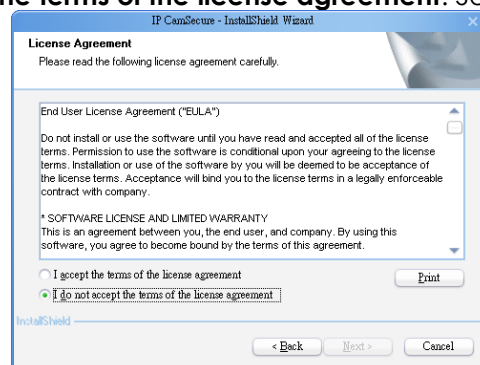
the terms of the license agreement. Se

IP CamSecure - InstallShield Wizard

License Agreement
Please read the following license agreement carefully.

End User License Agreement ("EULA")

Do not install or use the software until you have read and accepted all of the license terms. Permission to use the software is conditional upon your agreeing to the license terms. Installation or use of the software by you will be deemed to be acceptance of the license terms. Acceptance will bind you to the license terms in a legally enforceable contract with company.

* SOFTWARE LICENSE AND LIMITED WARRANTY
This is an agreement between you, the end user, and company. By using this software, you agree to become bound by the terms of this agreement.

I accept the terms of the license agreement

I do not accept the terms of the license agreement

Print

InstallShield

< Back

Next >

Cancel